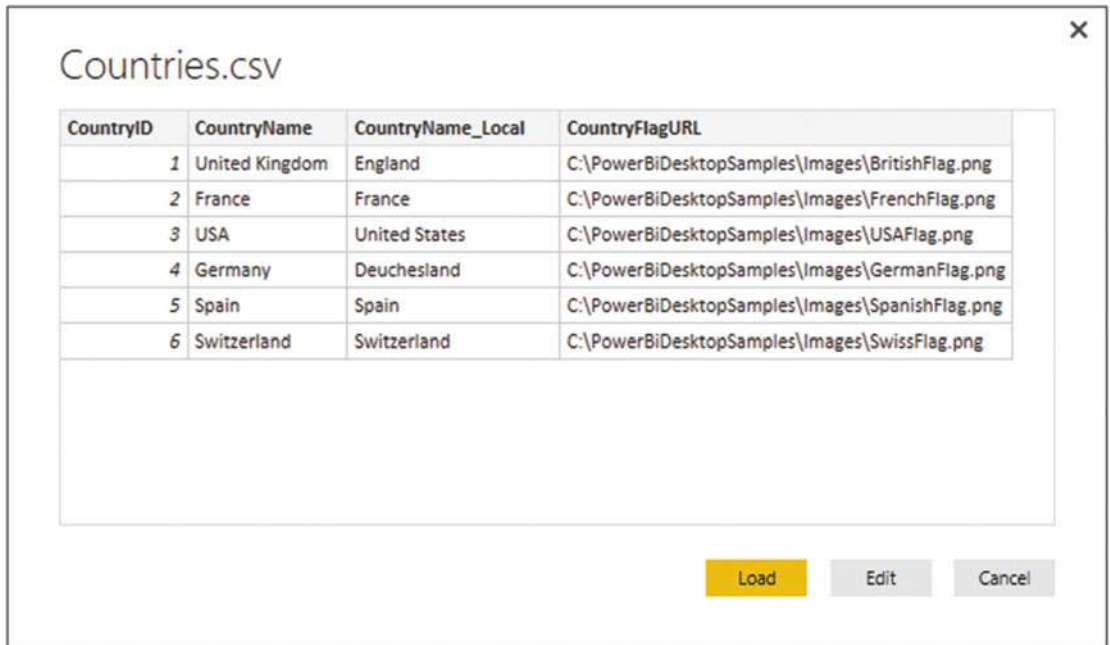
×

Countries.csv

| CountryID | CountryName | CountryName_Local | CountryFlagURL |
|---|---|---|---|
| 1 | United Kingdom | England | C:\PowerBiDesktopSamples\Images\BritishFlag.png |
| 2 | France | France | C:\PowerBiDesktopSamples\Images\FrenchFlag.png |
| 3 | USA | United States | C:\PowerBiDesktopSamples\Images\USAFlag.png |
| 4 | Germany | Deuchesland | C:\PowerBiDesktopSamples\Images\GermanFlag.png |
| 5 | Spain | Spain | C:\PowerBiDesktopSamples\Images\SpanishFlag.png |
| 6 | Switzerland | Switzerland | C:\PowerBiDesktopSamples\Images\SwissFlag.png |

Load Edit Cancel